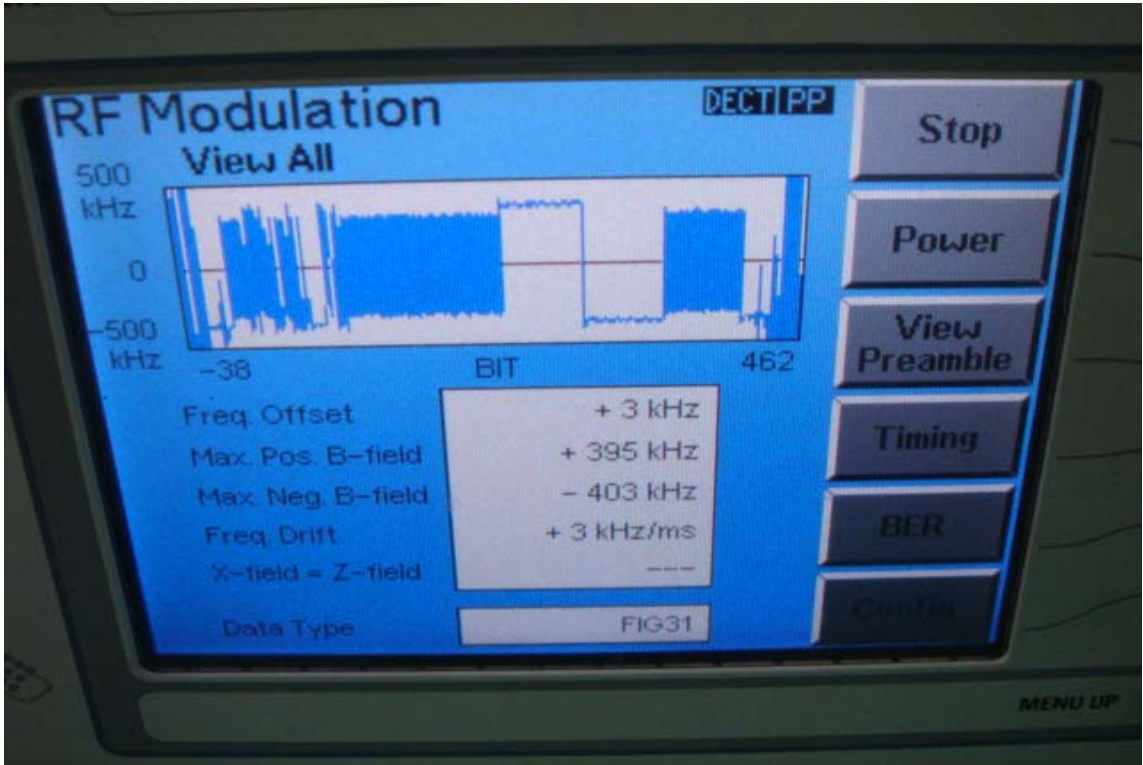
RF Modulation

DECT PP

View All

500 kHz

0

-500 kHz

-38

BIT

462

Freq. Offset
+ 3 kHz

Max. Pos. B-field
+ 395 kHz

Max. Neg. B-field
- 403 kHz

Freq. Drift
+ 3 kHz/ms

X-field = Z-field
---

Data Type
FIG31

Stop

Power

View Preamble

Timing

BER

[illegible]

MENU UP